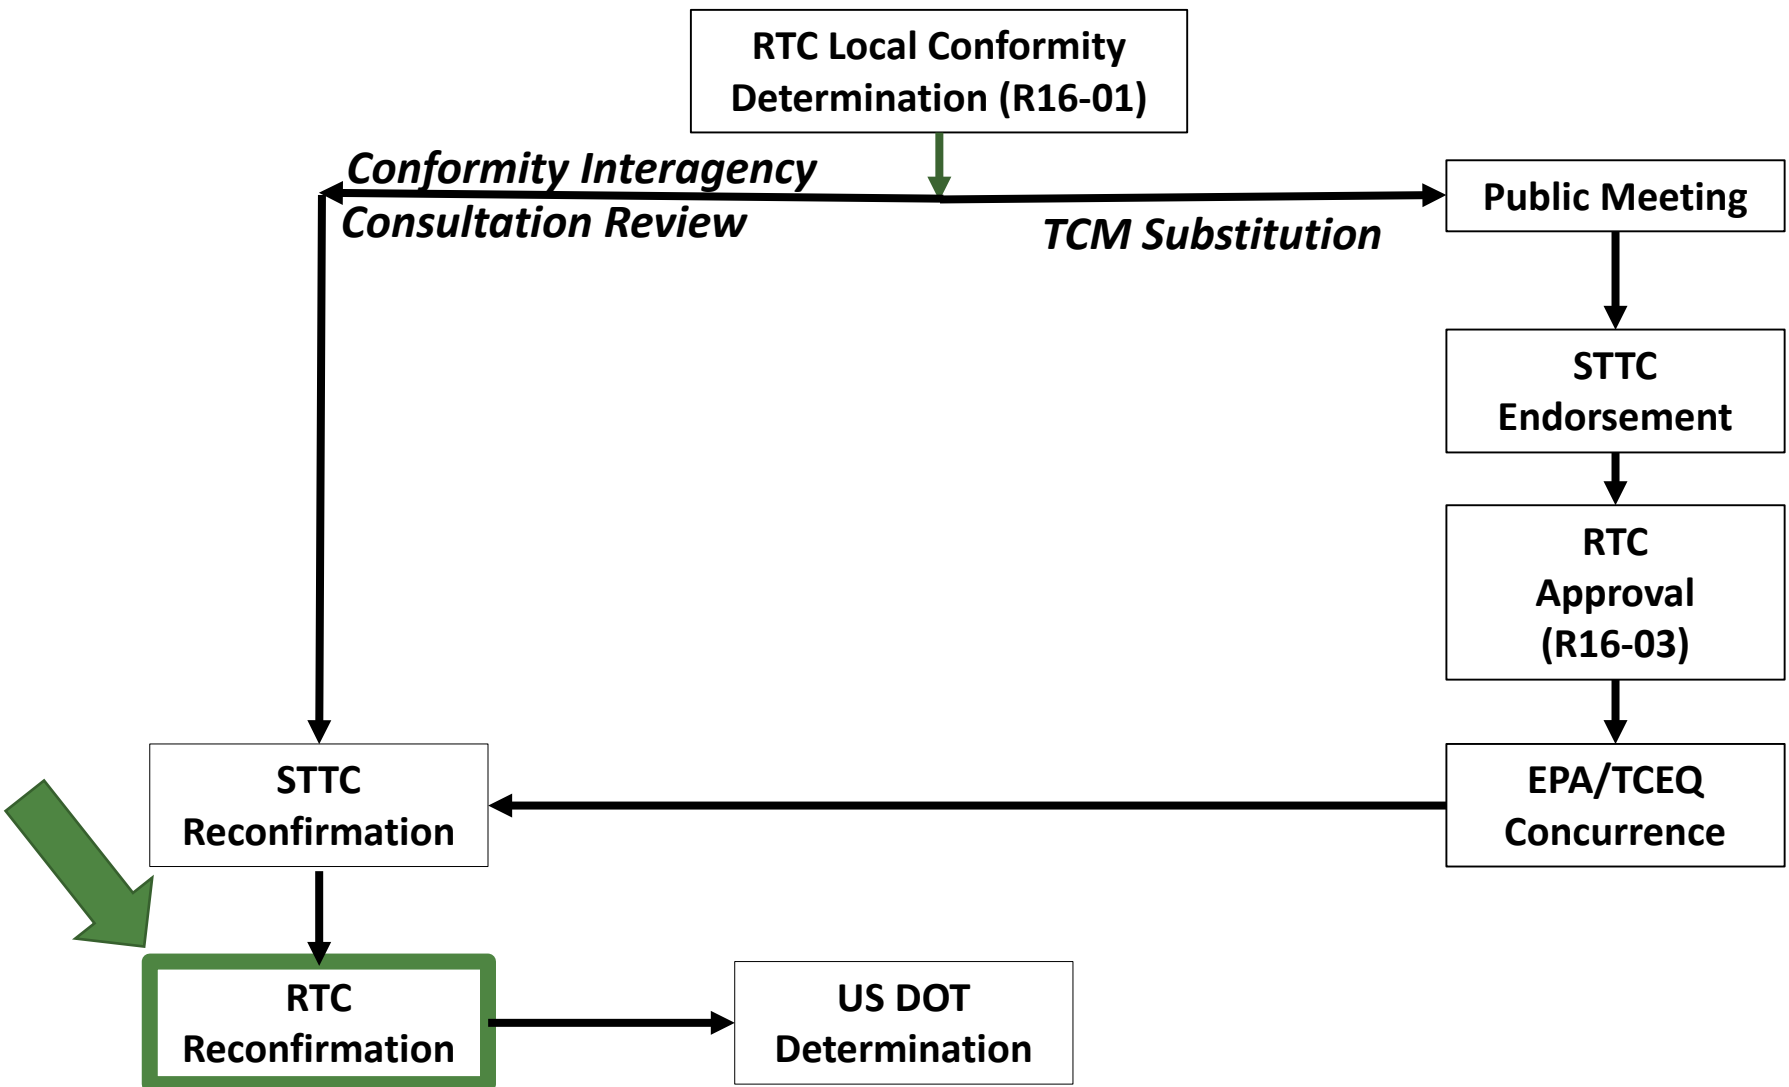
RTC Local Conformity Determination (R16-01)

Conformity Interagency Consultation Review

TCM Substitution

Public Meeting

STTC Endorsement

RTC Approval (R16-03)

EPA/TCEQ Concurrence

STTC Reconfirmation

RTC Reconfirmation

US DOT Determination